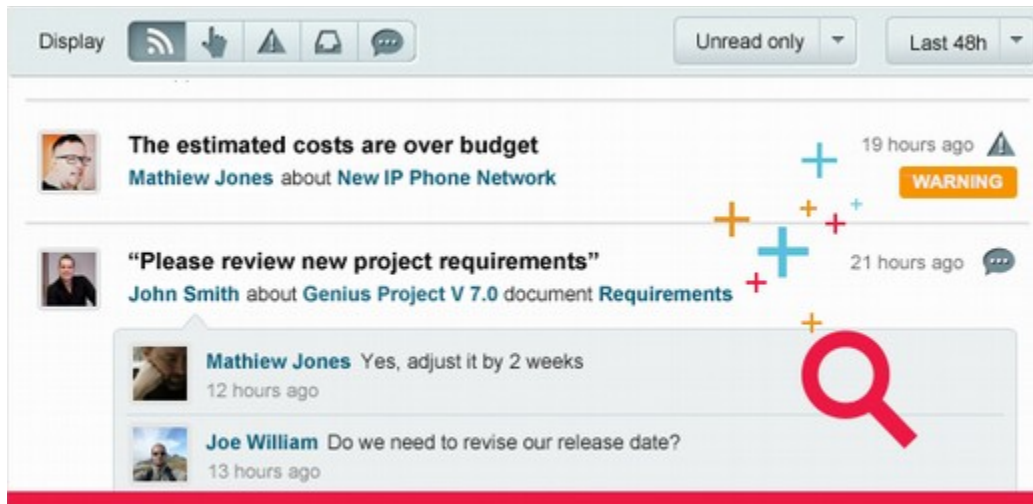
Display

Unread only

Last 48h

The estimated costs are over budget
Mathiew Jones about New IP Phone Network

19 hours ago

WARNING

“Please review new project requirements”
John Smith about Genius Project V 7.0 document Requirements

21 hours ago

Mathiew Jones Yes, adjust it by 2 weeks
12 hours ago

Joe William Do we need to revise our release date?
13 hours ago